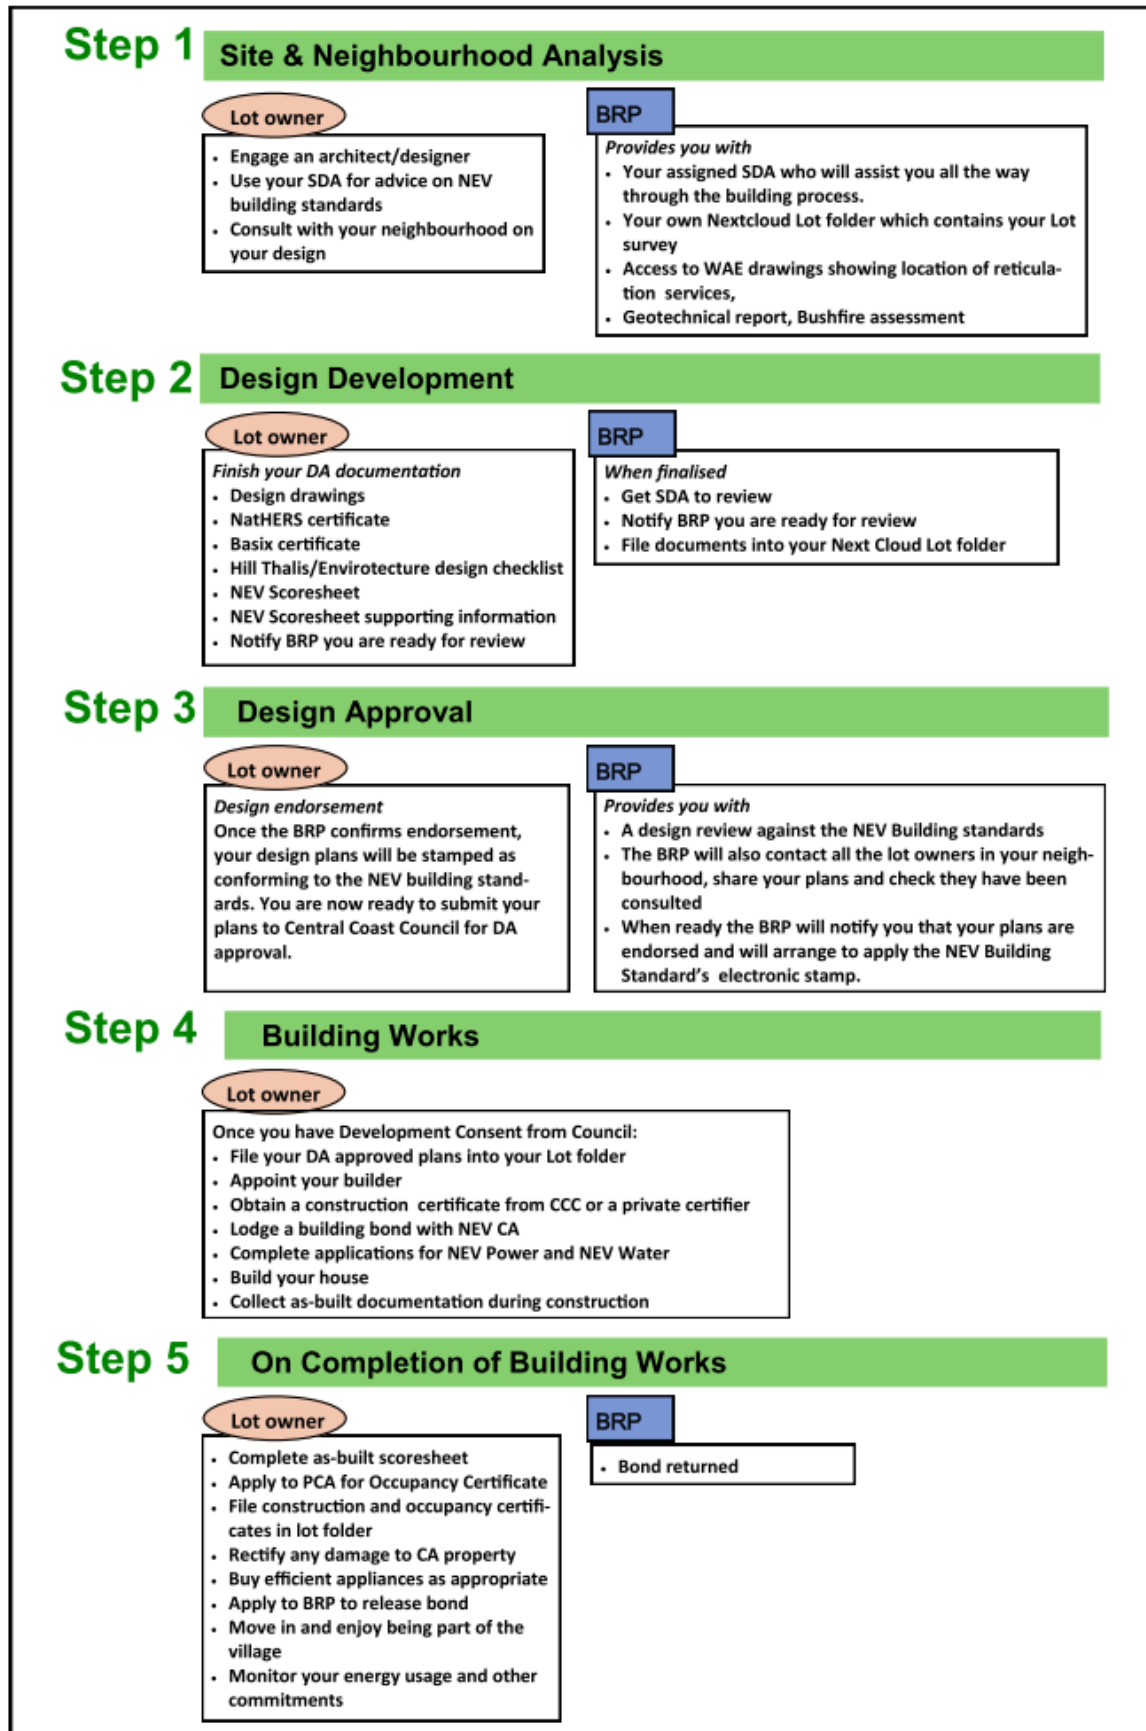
Step 1 Site & Neighbourhood Analysis

Lot owner

- Engage an architect/designer
- Use your SDA for advice on NEV building standards
- Consult with your neighbourhood on your design

BRP

*Provides you with*
- Your assigned SDA who will assist you all the way through the building process.
- Your own Nextcloud Lot folder which contains your Lot survey
- Access to WAE drawings showing location of reticulation services,
- Geotechnical report, Bushfire assessment

Step 2 Design Development

Lot owner

*Finish your DA documentation*
- Design drawings
- NatHERS certificate
- Basix certificate
- Hill Thalis/Envirotecture design checklist
- NEV Scoresheet
- NEV Scoresheet supporting information
- Notify BRP you are ready for review

BRP

*When finalised*
- Get SDA to review
- Notify BRP you are ready for review
- File documents into your Next Cloud Lot folder

Step 3 Design Approval

Lot owner

*Design endorsement*
Once the BRP confirms endorsement, your design plans will be stamped as conforming to the NEV building standards. You are now ready to submit your plans to Central Coast Council for DA approval.

BRP

*Provides you with*
- A design review against the NEV Building standards
- The BRP will also contact all the lot owners in your neighbourhood, share your plans and check they have been consulted
- When ready the BRP will notify you that your plans are endorsed and will arrange to apply the NEV Building Standard's electronic stamp.

Step 4 Building Works

Lot owner

Once you have Development Consent from Council:
- File your DA approved plans into your Lot folder
- Appoint your builder
- Obtain a construction certificate from CCC or a private certifier
- Lodge a building bond with NEV CA
- Complete applications for NEV Power and NEV Water
- Build your house
- Collect as-built documentation during construction

Step 5 On Completion of Building Works

Lot owner

- Complete as-built scoresheet
- Apply to PCA for Occupancy Certificate
- File construction and occupancy certificates in lot folder
- Rectify any damage to CA property
- Buy efficient appliances as appropriate
- Apply to BRP to release bond
- Move in and enjoy being part of the village
- Monitor your energy usage and other commitments

BRP

- Bond returned